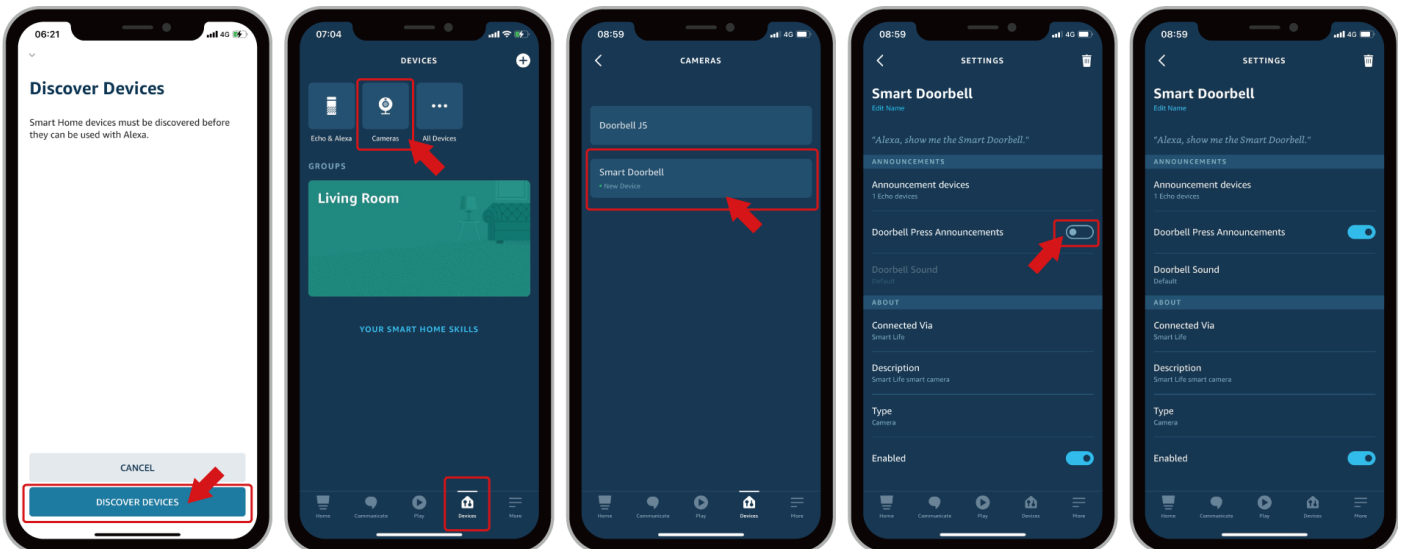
06:21 4G

Discover Devices

Smart Home devices must be discovered before they can be used with Alexa.

CANCEL

DISCOVER DEVICES

07:04

DEVICES

Echo & Alexa

Cameras

All Devices

GROUPS

Living Room

YOUR SMART HOME SKILLS

Home Communicate Play Devices More

08:59 4G

CAMERAS

Doorbell J5

Smart Doorbell
• New Device

Home Communicate Play Devices More

08:59 4G

SETTINGS

Smart Doorbell
Edit Name

"Alexa, show me the Smart Doorbell."

ANNOUNCEMENTS

Announcement devices
1 Echo devices

Doorbell Press Announcements

Doorbell Sound
Default

ABOUT

Connected Via
Smart Life

Description
Smart Life smart camera

Type
Camera

Enabled

Home Communicate Play Devices More

08:59 4G

SETTINGS

Smart Doorbell
Edit Name

"Alexa, show me the Smart Doorbell."

ANNOUNCEMENTS

Announcement devices
1 Echo devices

Doorbell Press Announcements

Doorbell Sound
Default

ABOUT

Connected Via
Smart Life

Description
Smart Life smart camera

Type
Camera

Enabled

Home Communicate Play Devices More